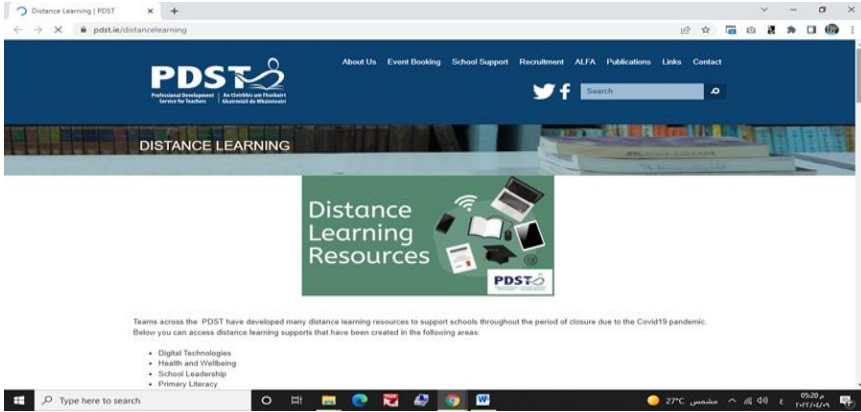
Distance Learning | PDST

pdst.ie/distancelearning

PDST

Professional Development Service for Teachers | An tSeirbhís um Fhorbairt Ghairmiúil do Mhúinteoirí

About Us Event Booking School Support Recruitment ALFA Publications Links Contact

Search

DISTANCE LEARNING

Distance Learning Resources

PDST

Teams across the PDST have developed many distance learning resources to support schools throughout the period of closure due to the Covid19 pandemic. Below you can access distance learning supports that have been created in the following areas:

• Digital Technologies
• Health and Wellbeing
• School Leadership
• Primary Literacy

Type here to search

27°C مشمس

05:20 م
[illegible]